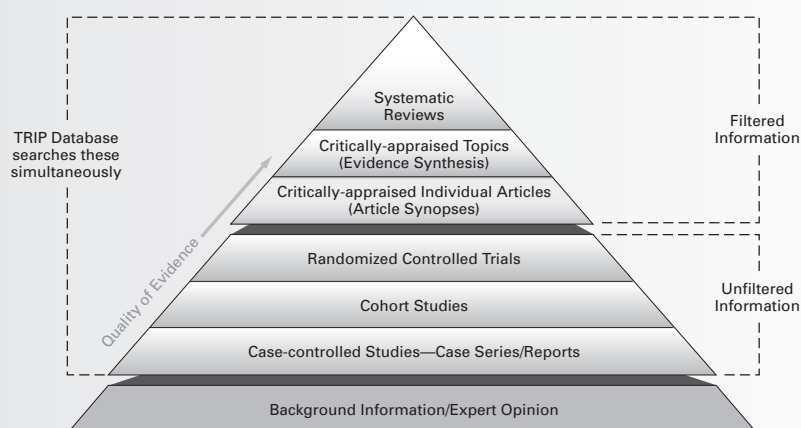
TRIP Database searches these simultaneously

Systematic Reviews

Critically-appraised Topics (Evidence Synthesis)

Critically-appraised Individual Articles (Article Synopses)

Filtered Information

Quality of Evidence

Randomized Controlled Trials

Cohort Studies

Case-controlled Studies—Case Series/Reports

Unfiltered Information

Background Information/Expert Opinion